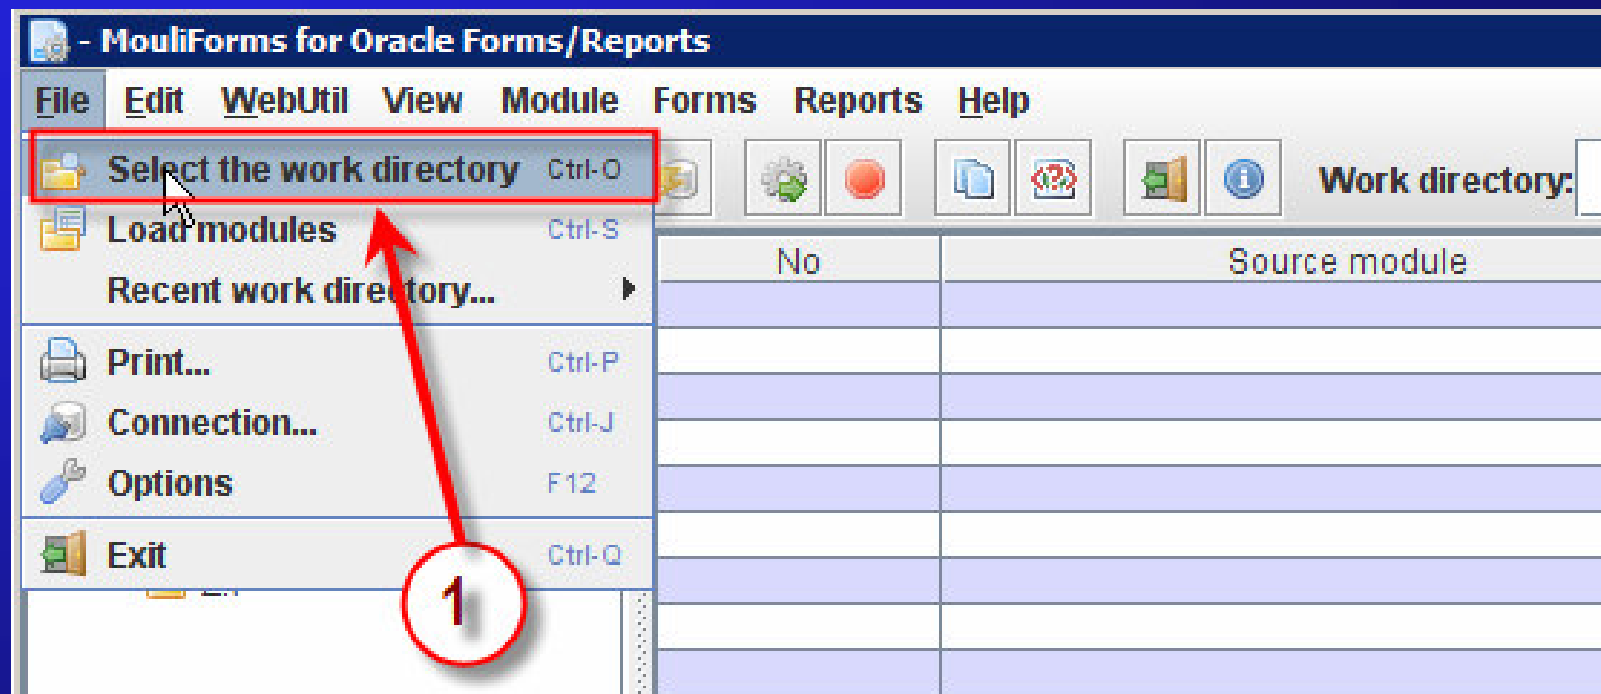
- MouliForms for Oracle Forms/Reports

File Edit WebUtil View Module Forms Reports Help

Select the work directory Ctrl-O
Load modules Ctrl-S
Recent work directory...
Print... Ctrl-P
Connection... Ctrl-J
Options F12
Exit Ctrl-Q

Work directory:

| No | Source module |
|---|---|

1